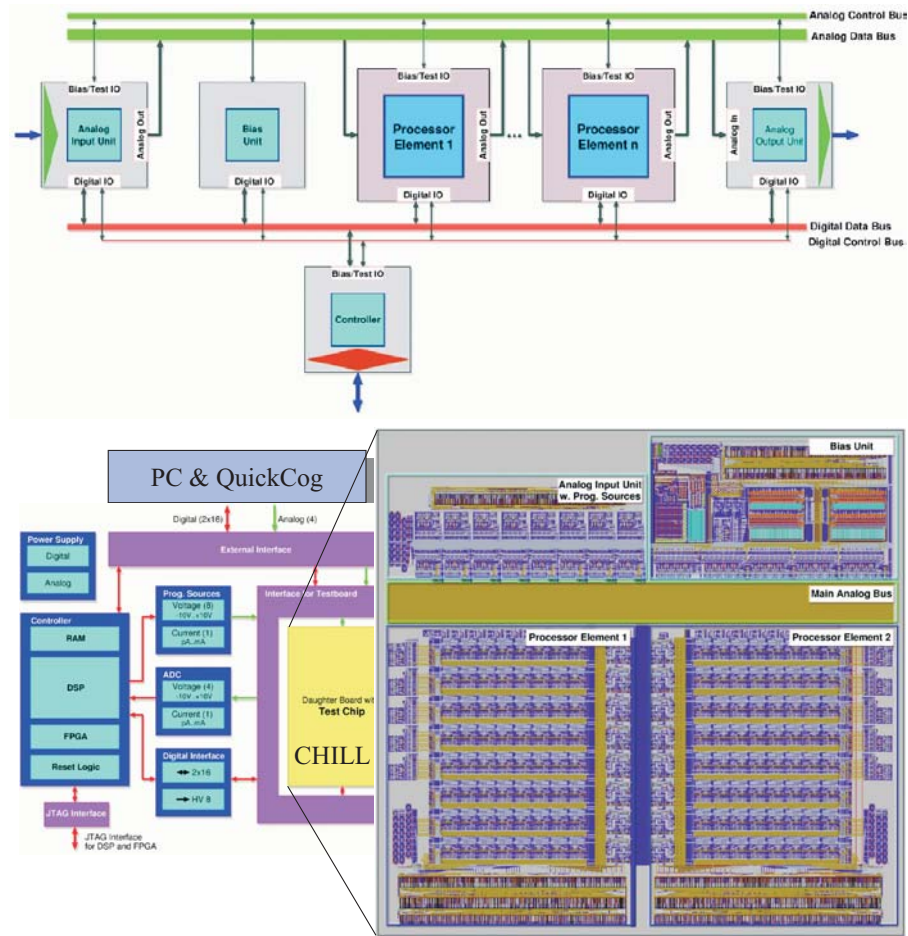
Analog Control Bus
Analog Data Bus

Bias/Test IO
Analog Input Unit
Analog Out
Digital IO

Bias Unit
Digital IO

Bias/Test IO
Processor Element 1
Analog Out
Digital IO

Bias/Test IO
Processor Element n
Analog Out
Digital IO

Bias/Test IO
Analog In
Analog Output Unit
Digital IO

Digital Data Bus
Digital Control Bus

Bias/Test IO
Controller

PC & QuickCog

Digital (2x16)
Analog (4)
External Interface

Power Supply
Digital
Analog

Controller
RAM
DSP
FPGA
Reset Logic

JTAG Interface
JTAG Interface for DSP and FPGA

Prog. Sources
Voltage (8)
-10V..+10V
Current (1)
pA..mA

ADC
Voltage (4)
-10V..+10V
Current (1)
pA..mA

Digital Interface
2x16
HV 8

Interface for Testboard
Daughter Board with Test Chip
CHILL

Bias Unit
Analog Input Unit w. Prog. Sources
Main Analog Bus
Processor Element 1
Processor Element 2